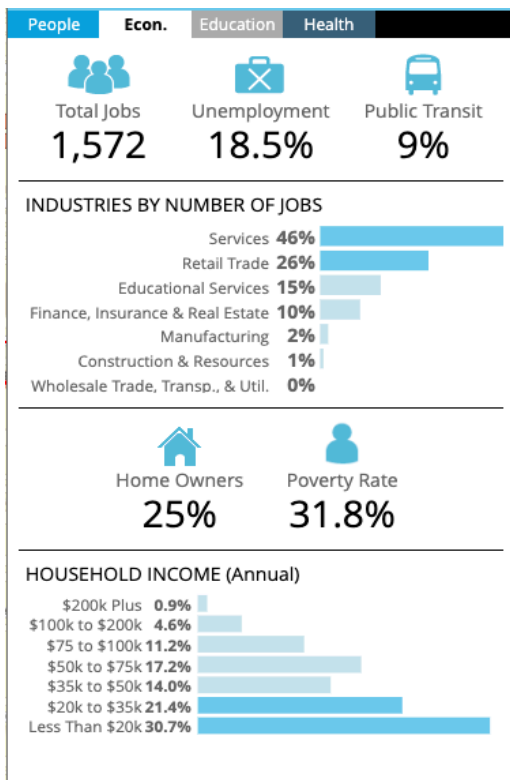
People Econ. Education Health

Total Jobs
1,572

Unemployment
18.5%

Public Transit
9%

INDUSTRIES BY NUMBER OF JOBS

Services 46%
Retail Trade 26%
Educational Services 15%
Finance, Insurance & Real Estate 10%
Manufacturing 2%
Construction & Resources 1%
Wholesale Trade, Transp., & Util. 0%

Home Owners
25%

Poverty Rate
31.8%

HOUSEHOLD INCOME (Annual)

$200k Plus 0.9%
$100k to $200k 4.6%
$75 to $100k 11.2%
$50k to $75k 17.2%
$35k to $50k 14.0%
$20k to $35k 21.4%
Less Than $20k 30.7%